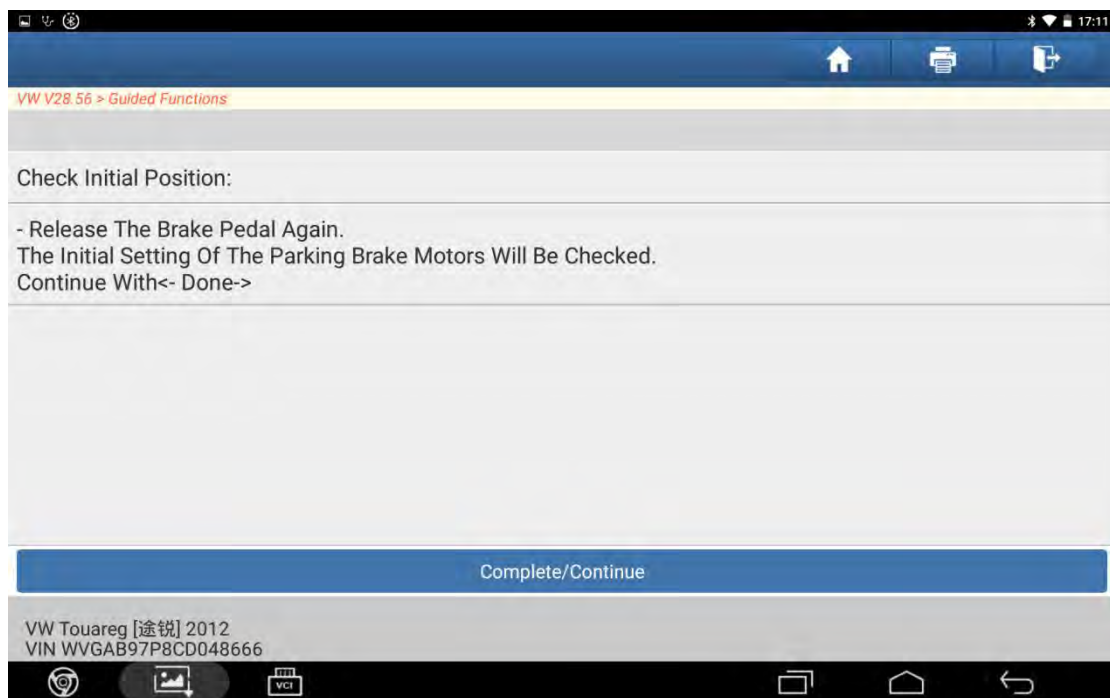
17:11

VW V28.56 > Guided Functions

Check Initial Position:

- Release The Brake Pedal Again.
The Initial Setting Of The Parking Brake Motors Will Be Checked.
Continue With<- Done->

Complete/Continue

VW Touareg [途锐] 2012
VIN WVGAB97P8CD048666

VCI